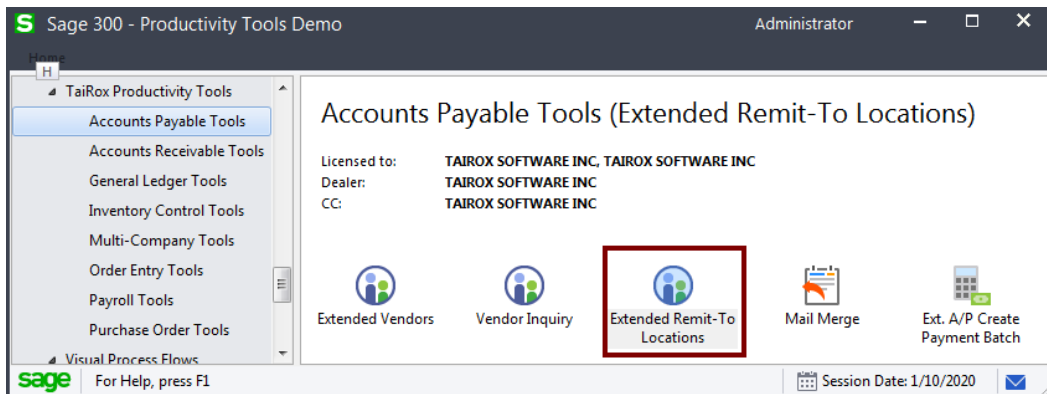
S Sage 300 - Productivity Tools Demo

Administrator

Home
H

TaiRox Productivity Tools
Accounts Payable Tools
Accounts Receivable Tools
General Ledger Tools
Inventory Control Tools
Multi-Company Tools
Order Entry Tools
Payroll Tools
Purchase Order Tools
Visual Process Flows

Accounts Payable Tools (Extended Remit-To Locations)

| Licensed to: | TAIROX SOFTWARE INC, TAIROX SOFTWARE INC |
|---|---|
| Dealer: | TAIROX SOFTWARE INC |
| CC: | TAIROX SOFTWARE INC |

Extended Vendors
Vendor Inquiry
Extended Remit-To Locations
Mail Merge
Ext. A/P Create Payment Batch

sage
For Help, press F1
Session Date: 1/10/2020